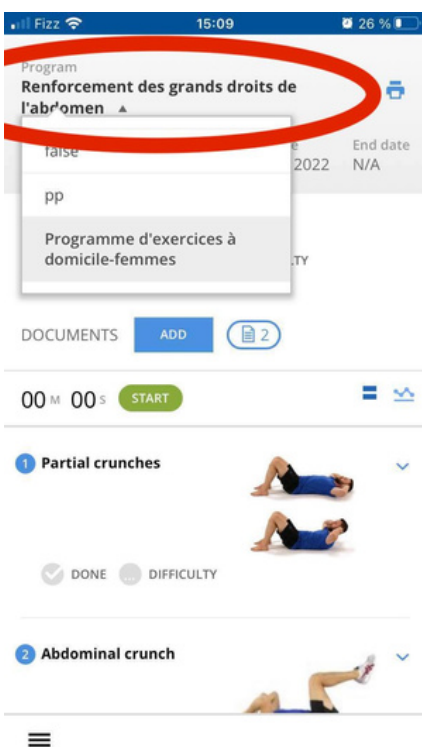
Fizz 15:09 26 %

Program
Renforcement des grands droits de l'abdomen ▲

false
pp
Programme d'exercices à domicile-femmes

e
2022

End date
N/A

LTY

DOCUMENTS ADD 2

00 M 00 S START

1 Partial crunches

DONE DIFFICULTY

2 Abdominal crunch